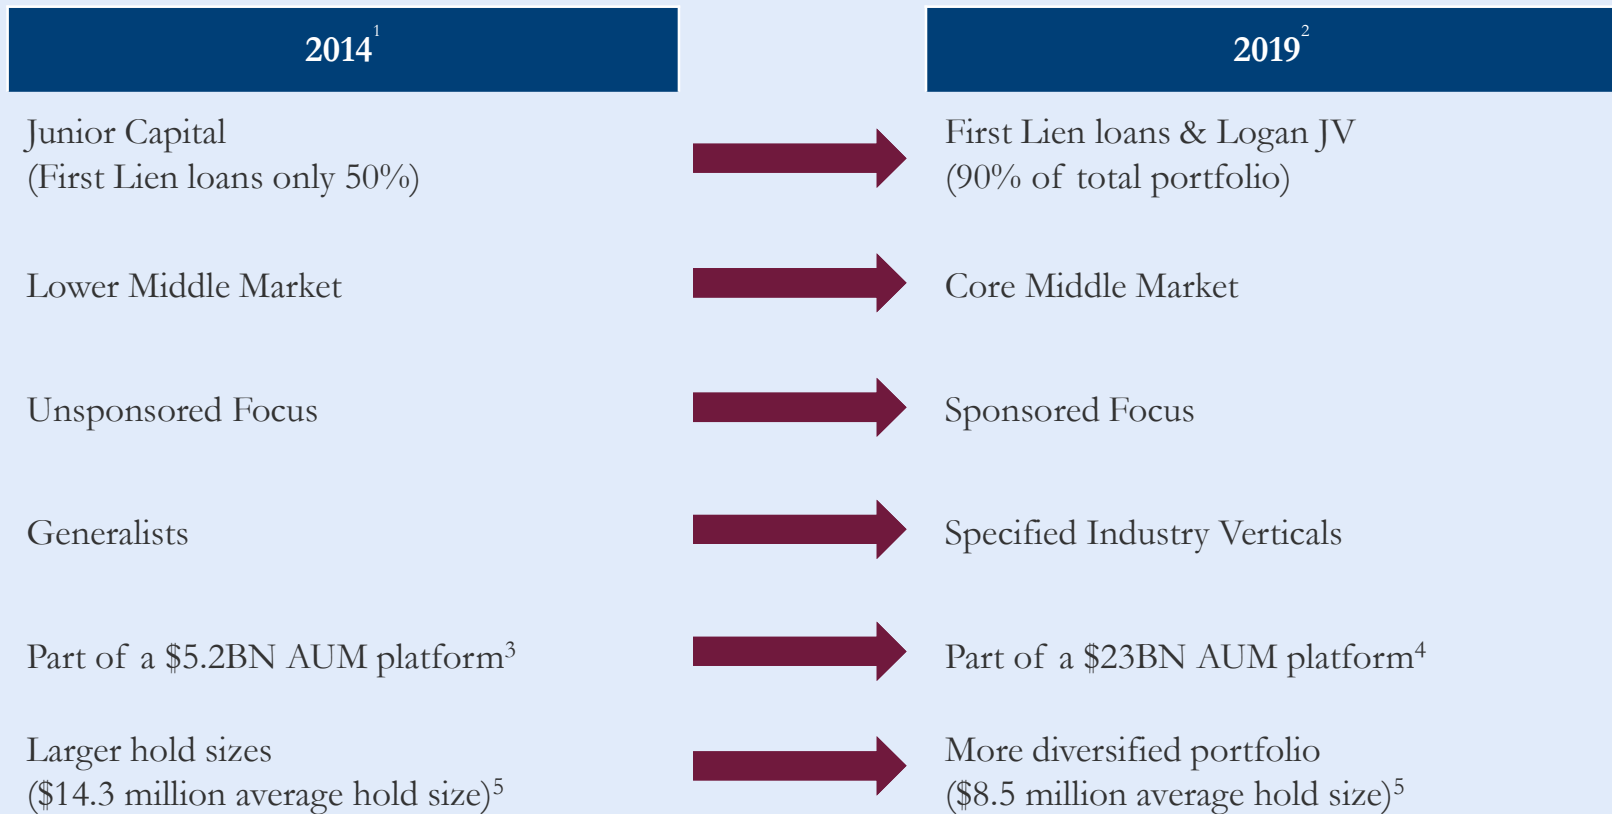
| $2014^1$ | | $2019^2$ |
|---|---|---|
| Junior Capital (First Lien loans only 50%) | → | First Lien loans & Logan JV (90% of total portfolio) |
| Lower Middle Market | → | Core Middle Market |
| Unsponsored Focus | → | Sponsored Focus |
| Generalists | → | Specified Industry Verticals |
| Part of a \$5.2BN AUM platform$^3$ | → | Part of a \$23BN AUM platform$^4$ |
| Larger hold sizes (\$14.3 million average hold size)$^5$ | → | More diversified portfolio (\$8.5 million average hold size)$^5$ |